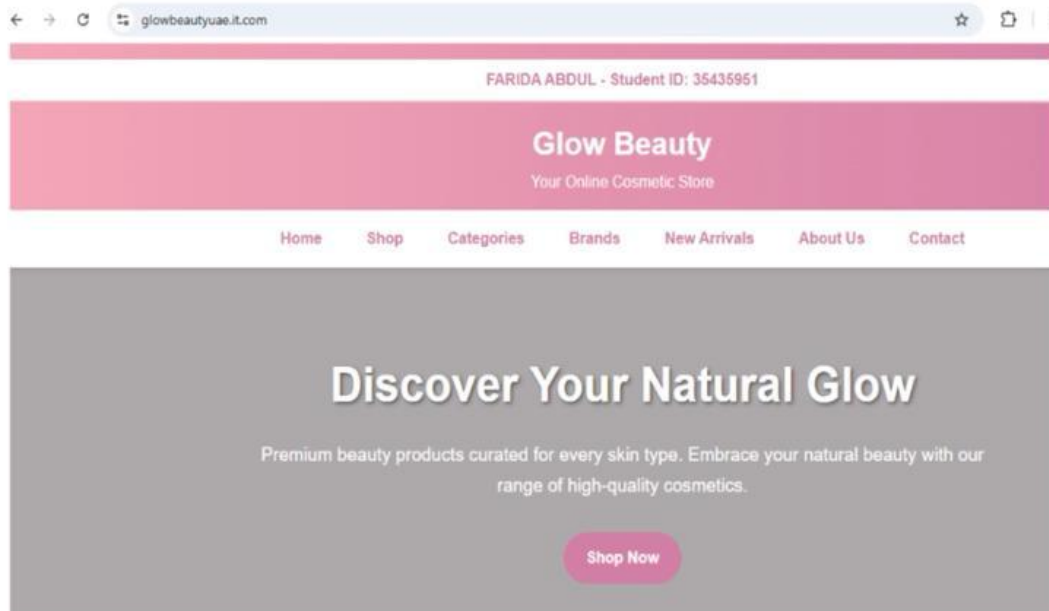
glowbeautyuae.it.com

FARIDA ABDUL - Student ID: 35435951

Glow Beauty

Your Online Cosmetic Store

Home Shop Categories Brands New Arrivals About Us Contact

Discover Your Natural Glow

Premium beauty products curated for every skin type. Embrace your natural beauty with our range of high-quality cosmetics.

Shop Now